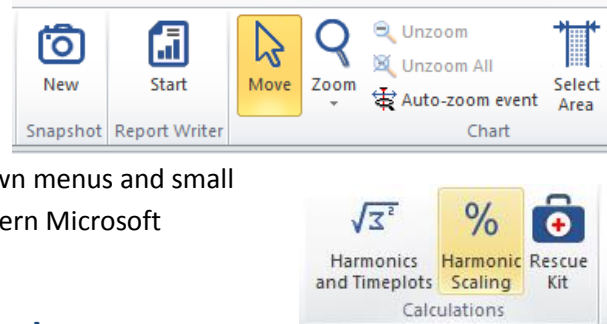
New

Snapshot

Start

Report Writer

Move

Zoom

Unzoom

Unzoom All

Auto-zoom event

Select Area

Chart

wn menus and small

ern Microsoft

Harmonics and Timeplots

%

Harmonic Scaling

Rescue Kit

Calculations